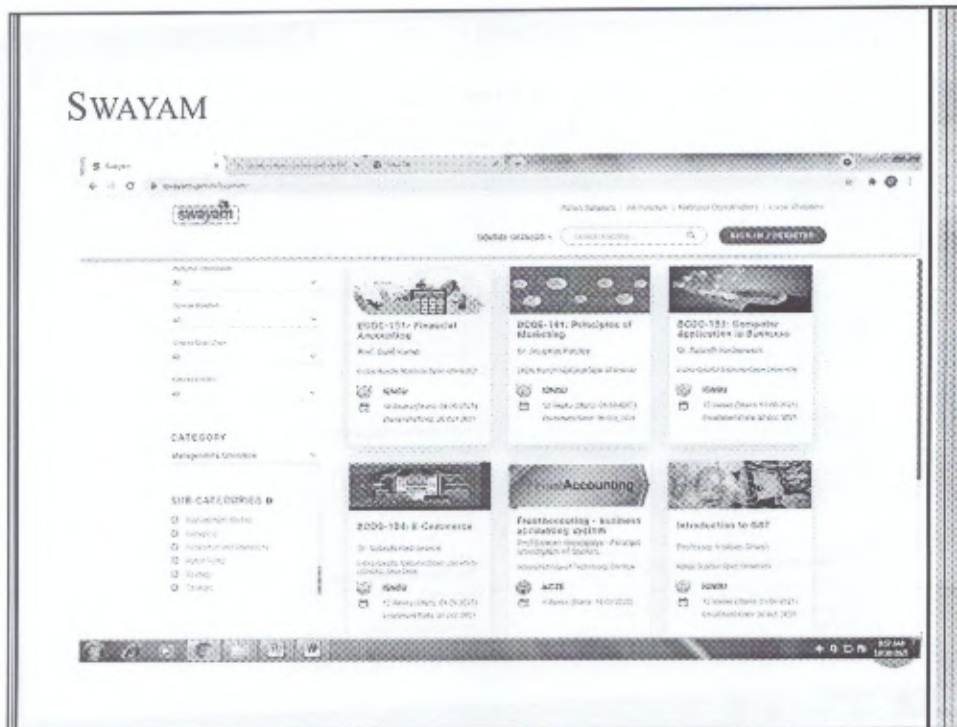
SWAYAM

swayam

SIGN IN / REGISTER

BCOC-131: Financial Accounting

BCOC-141: Principles of Marketing

BCOC-133: Computer Application in Business

IGNOU

IGNOU

IGNOU

CATEGORY

Management Studies

SUB-CATEGORIES

BCOC-134: E-Commerce

FrontAccounting - business accounting system

Introduction to GST

IGNOU

ACTE

IGNOU

Accounting